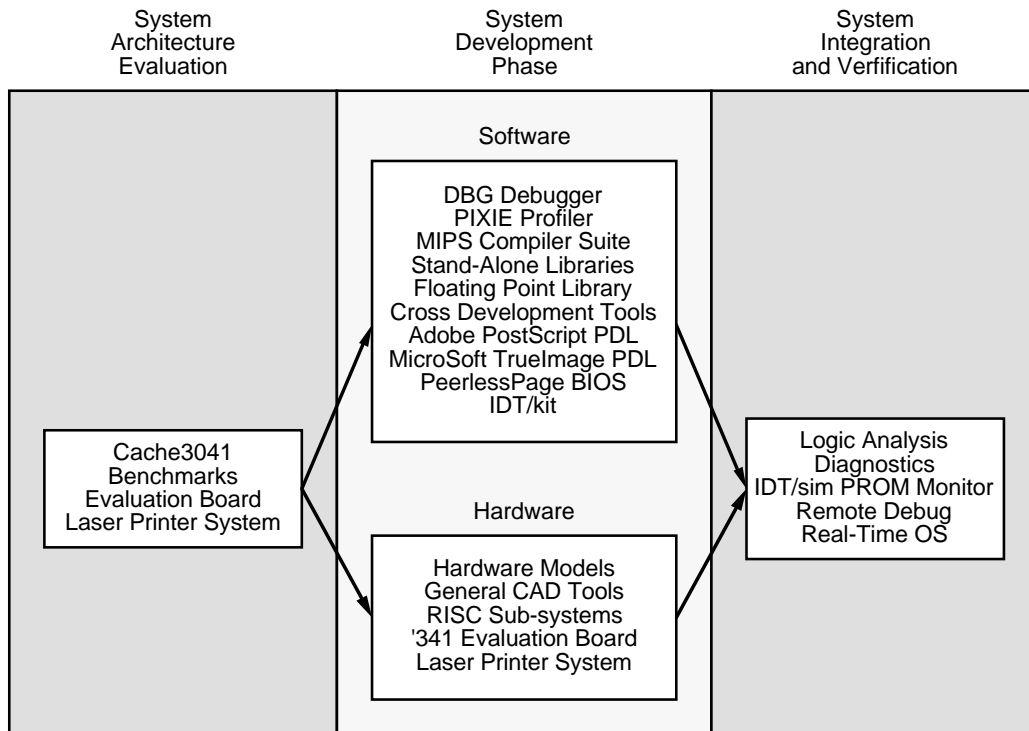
System Architecture Evaluation

System Development Phase

System Integration and Verfification

Software

DBG Debugger
PIXIE Profiler
MIPS Compiler Suite
Stand-Alone Libraries
Floating Point Library
Cross Development Tools
Adobe PostScript PDL
MicroSoft TrueImage PDL
PeerlessPage BIOS
IDT/kit

Cache3041
Benchmarks
Evaluation Board
Laser Printer System

Logic Analysis
Diagnostics
IDT/sim PROM Monitor
Remote Debug
Real-Time OS

Hardware

Hardware Models
General CAD Tools
RISC Sub-systems
'341 Evaluation Board
Laser Printer System